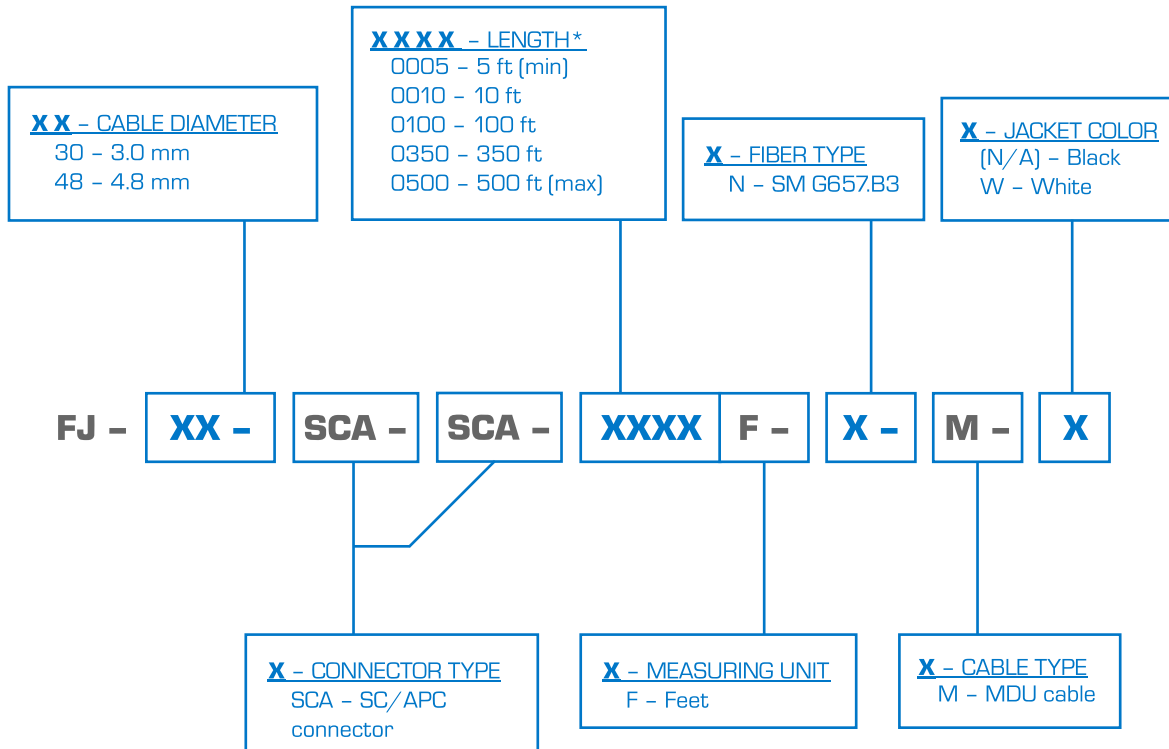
XXXX – LENGTH*
0005 – 5 ft (min)
0010 – 10 ft
0100 – 100 ft
0350 – 350 ft
0500 – 500 ft (max)

XX – CABLE DIAMETER
30 – 3.0 mm
48 – 4.8 mm

X – FIBER TYPE
N – SM G657.B3

X – JACKET COLOR
(N/A) – Black
W – White

FJ – XX – SCA – SCA – XXXX F – X – M – X

X – CONNECTOR TYPE
SCA – SC/APC connector

X – MEASURING UNIT
F – Feet

X – CABLE TYPE
M – MDU cable